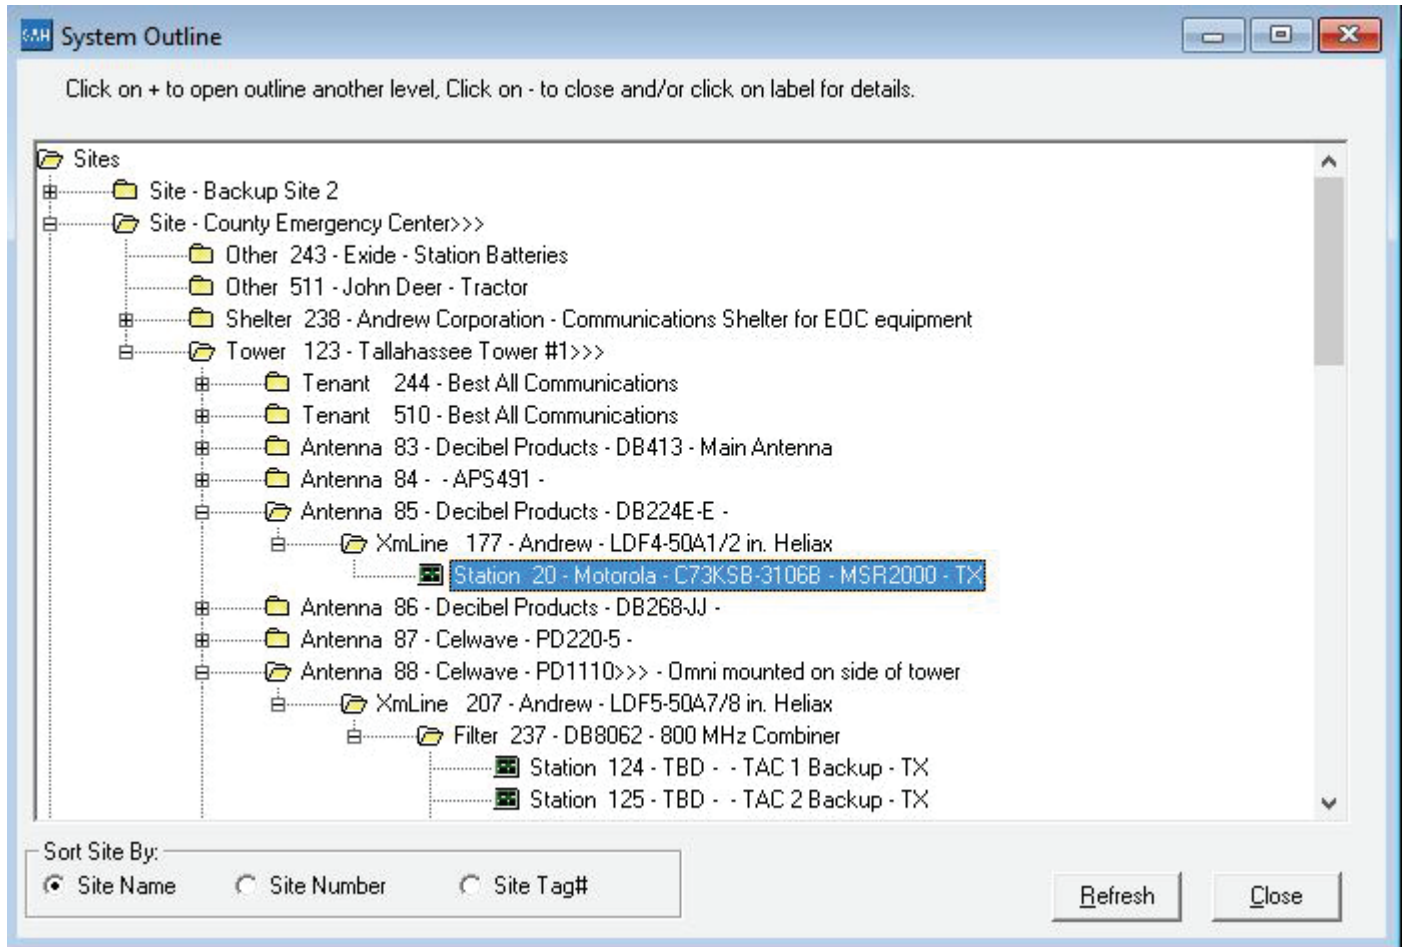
SAH System Outline

Click on + to open outline another level, Click on - to close and/or click on label for details.

Sites
Site - Backup Site 2
Site - County Emergency Center>>>
Other 243 - Exide - Station Batteries
Other 511 - John Deer - Tractor
Shelter 238 - Andrew Corporation - Communications Shelter for EOC equipment
Tower 123 - Tallahassee Tower #1>>>
Tenant 244 - Best All Communications
Tenant 510 - Best All Communications
Antenna 83 - Decibel Products - DB413 - Main Antenna
Antenna 84 - - APS491 -
Antenna 85 - Decibel Products - DB224E-E -
XmLine 177 - Andrew - LDF4-50A1/2 in. Heliax
Station 20 - Motorola - C73KSB-3106B - MSR2000 - TX
Antenna 86 - Decibel Products - DB268-JJ -
Antenna 87 - Celwave - PD220-5 -
Antenna 88 - Celwave - PD1110>>> - Omni mounted on side of tower
XmLine 207 - Andrew - LDF5-50A7/8 in. Heliax
Filter 237 - DB8062 - 800 MHz Combiner
Station 124 - TBD - - TAC 1 Backup - TX
Station 125 - TBD - - TAC 2 Backup - TX

Sort Site By:
Site Name
Site Number
Site Tag#

Refresh
Close